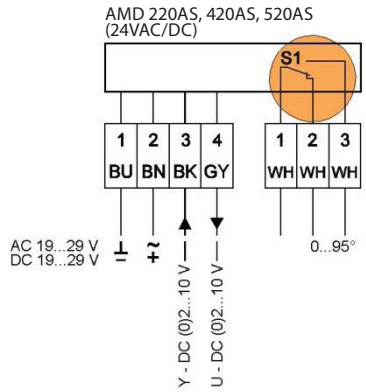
AMD 220AS, 420AS, 520AS
(24VAC/DC)

S1

| 1 | 2 | 3 | 4 |
|---|---|---|---|
| BU | BN | BK | GY |

| 1 | 2 | 3 |
|---|---|---|
| WH | WH | WH |

AC 19...29 V ⊥ ~
DC 19...29 V − +

Y - DC (0)2...10 V

U - DC (0)2...10 V

0...95°